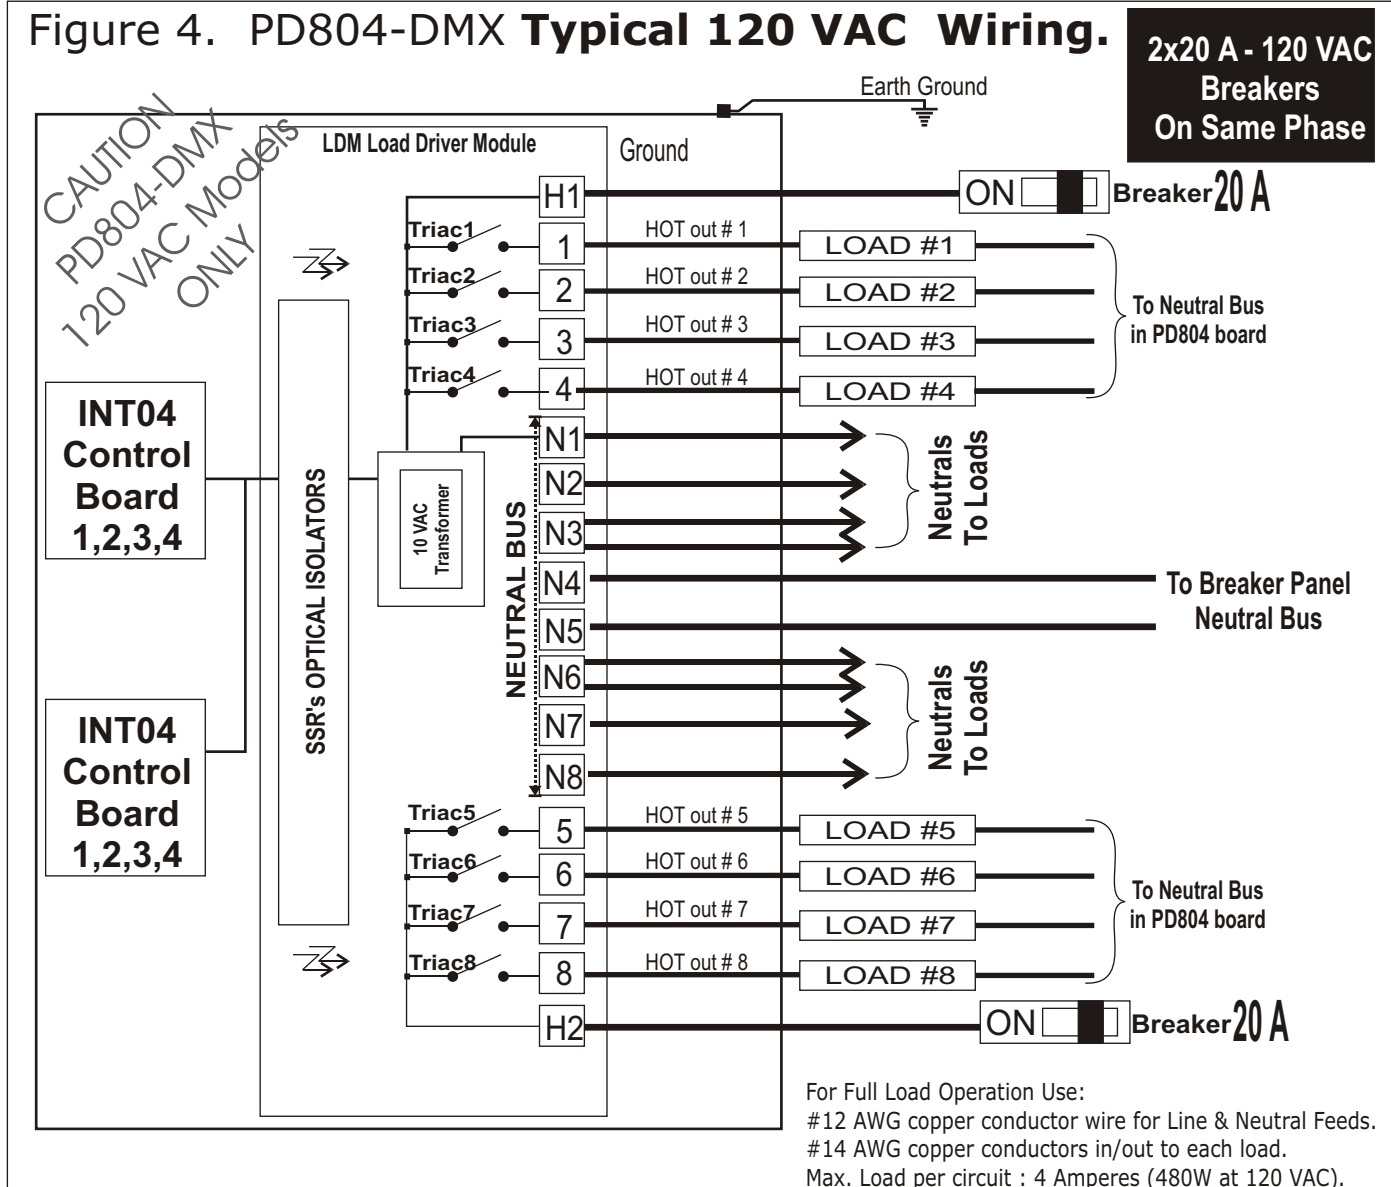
Figure 4. PD804-DMX **Typical 120 VAC Wiring.**

2x20 A - 120 VAC Breakers On Same Phase

Earth Ground

CAUTION
PD804-DMX
120 VAC Models
ONLY

LDM Load Driver Module

Ground

H1

ON Breaker 20 A

Triac1 1 HOT out # 1 LOAD #1
Triac2 2 HOT out # 2 LOAD #2
Triac3 3 HOT out # 3 LOAD #3
Triac4 4 HOT out # 4 LOAD #4

To Neutral Bus in PD804 board

INT04 Control Board 1,2,3,4

SSR's OPTICAL ISOLATORS

10 VAC Transformer

NEUTRAL BUS

N1
N2
N3
N4
N5
N6
N7
N8

Neutrals To Loads

To Breaker Panel Neutral Bus

Neutrals To Loads

INT04 Control Board 1,2,3,4

Triac5 5 HOT out # 5 LOAD #5
Triac6 6 HOT out # 6 LOAD #6
Triac7 7 HOT out # 7 LOAD #7
Triac8 8 HOT out # 8 LOAD #8

To Neutral Bus in PD804 board

H2

ON Breaker 20 A

For Full Load Operation Use:
#12 AWG copper conductor wire for Line & Neutral Feeds.
#14 AWG copper conductors in/out to each load.
Max. Load per circuit : 4 Amperes (480W at 120 VAC).